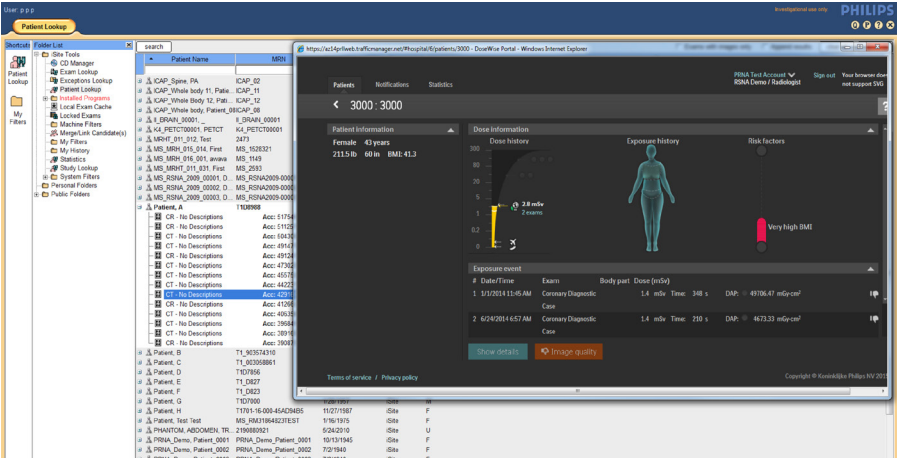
User: p p p

Investigational use only

PHILIPS

Patient Lookup

Shortcuts Folder List

Patient Lookup

My Filters

Site Tools
CD Manager
Exam Lookup
Exceptions Lookup
Patient Lookup
Installed Programs
Local Exam Cache
Locked Exams
Machine Filters
Merge/Link Candidate(s)
My Filters
My History
Statistics
Study Lookup
System Filters
Personal Folders
Public Folders

search

| Patient Name | MRN |
|---|---|
| ICAP_Spine, PA | ICAP_02 |
| ICAP_Whole body 11, Patie... | ICAP_11 |
| ICAP_Whole body 12, Patie... | ICAP_12 |
| ICAP_Whole body, Patient_08 | ICAP_08 |
| II_BRAIN_00001, | II_BRAIN_00001 |
| K4_PETCT00001, PETCT | K4_PETCT00001 |
| K_MRHT_01_012, Test | 2473 |
| MS_MRH_015_014, First | MS_1528321 |
| MS_MRH_016_001, avava | MS_1149 |
| MS_MRHT_011_031, First | MS_2593 |
| MS_RSNA_2009_00001, D... | MS_RSNA2009-0000 |
| MS_RSNA_2009_00002, D... | MS_RSNA2009-0000 |
| MS_RSNA_2009_00003, D... | MS_RSNA2009-0000 |
| Patient, A | T1D8988 |
| CR - No Descriptions | Acc: 51754 |
| CR - No Descriptions | Acc: 51125 |
| CT - No Descriptions | Acc: 50430 |
| CT - No Descriptions | Acc: 49147 |
| CT - No Descriptions | Acc: 49124 |
| CT - No Descriptions | Acc: 47302 |
| CT - No Descriptions | Acc: 45575 |
| CT - No Descriptions | Acc: 44223 |
| CT - No Descriptions | Acc: 42911 |
| CR - No Descriptions | Acc: 41266 |
| CR - No Descriptions | Acc: 40635 |
| CT - No Descriptions | Acc: 39684 |
| CT - No Descriptions | Acc: 38916 |
| CR - No Descriptions | Acc: 39087 |
| Patient, B | T1_903574310 |
| Patient, C | T1_903068861 |
| Patient, D | T1D7856 |
| Patient, E | T1_D827 |
| Patient, F | T1_D823 |
| Patient, G | T1D7000 |
| Patient, H | T1701-16-000-45AD94B5 | 11/27/1987 | iSite | F |
| Patient, Test Test | MS_RM31864823TEST | 1/16/1975 | iSite | F |
| PHANTOM, ABDOMEN, TR... | 2190080921 | 5/24/2010 | iSite | U |
| PRNA_Demo, Patient_0001 | PRNA_Demo_Patient_0001 | 10/13/1945 | iSite | F |
| PRNA_Demo, Patient_0002 | PRNA_Demo_Patient_0002 | 7/2/1940 | iSite | F |

https://az14prliweb.trafficmanager.net/#hospital/6/patients/3000 - DoseWise Portal - Windows Internet Explorer

Patients Notifications Statistics

PRNA Test Account
RSNA Demo / Radiologist
Sign out
Your browser does not support SVG

3000 : 3000

Patient information
Female 43 years
211.5 lb 60 in BMI: 41.3

Dose information
Dose history
Exposure history
Risk factors
2.8 mSv
2 exams
Very high BMI

Exposure event
# Date/Time Exam Body part Dose (mSv)
1 3/1/2014 11:45 AM Coronary Diagnostic Case 1.4 mSv Time: 348 s DAP: 49706.47 mGy·cm²
2 6/24/2014 6:57 AM Coronary Diagnostic Case 1.4 mSv Time: 210 s DAP: 4673.33 mGy·cm²

Show details
Image quality

Terms of service / Privacy policy
Copyright © Koninklijke Philips NV 2015